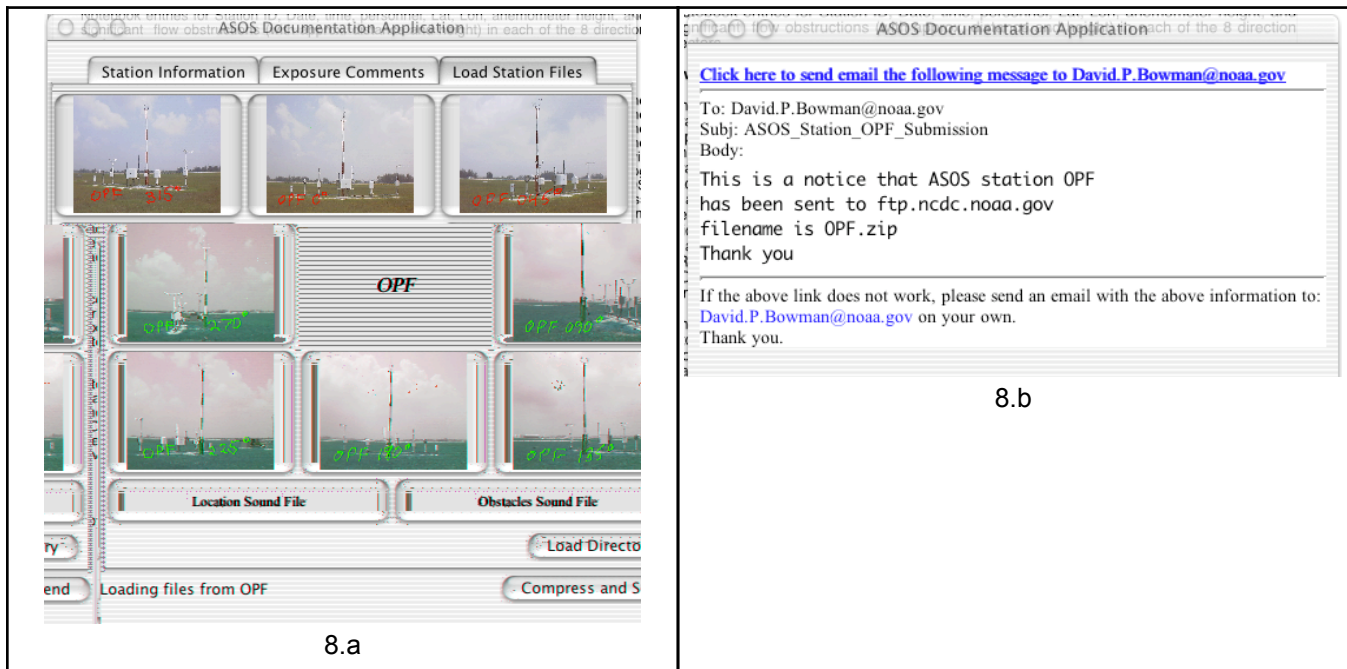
ASOS Documentation Application

Station Information
Exposure Comments
Load Station Files

OPF 315°
OPF 0°
OPF 045°

OPF 270°
OPF
OPF 090°

OPF 225°
OPF 180°
OPF 135°

Location Sound File
Obstacles Sound File

ry
Load Directo

end
Loading files from OPF
Compress and S

8.a

ASOS Documentation Application

Click here to send email the following message to David.P.Bowman@noaa.gov

To: David.P.Bowman@noaa.gov
Subj: ASOS_Station_OPF_Submission
Body:

This is a notice that ASOS station OPF
has been sent to ftp.ncdc.noaa.gov
filename is OPF.zip
Thank you

If the above link does not work, please send an email with the above information to: David.P.Bowman@noaa.gov on your own.
Thank you.

8.b